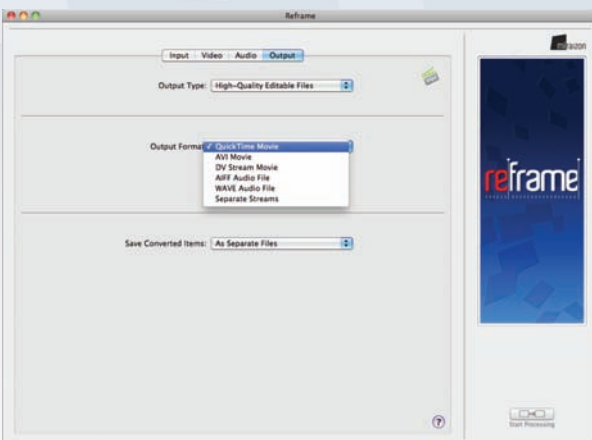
Reframe

Input | Video | Audio | Output

Output Type: High-Quality Editable Files

Output Format ✓ QuickTime Movie
AVI Movie
DV Stream Movie
AIFF Audio File
WAVE Audio File
Separate Streams

Save Converted Items: As Separate Files

?

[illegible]razon

reframe

Start Processing